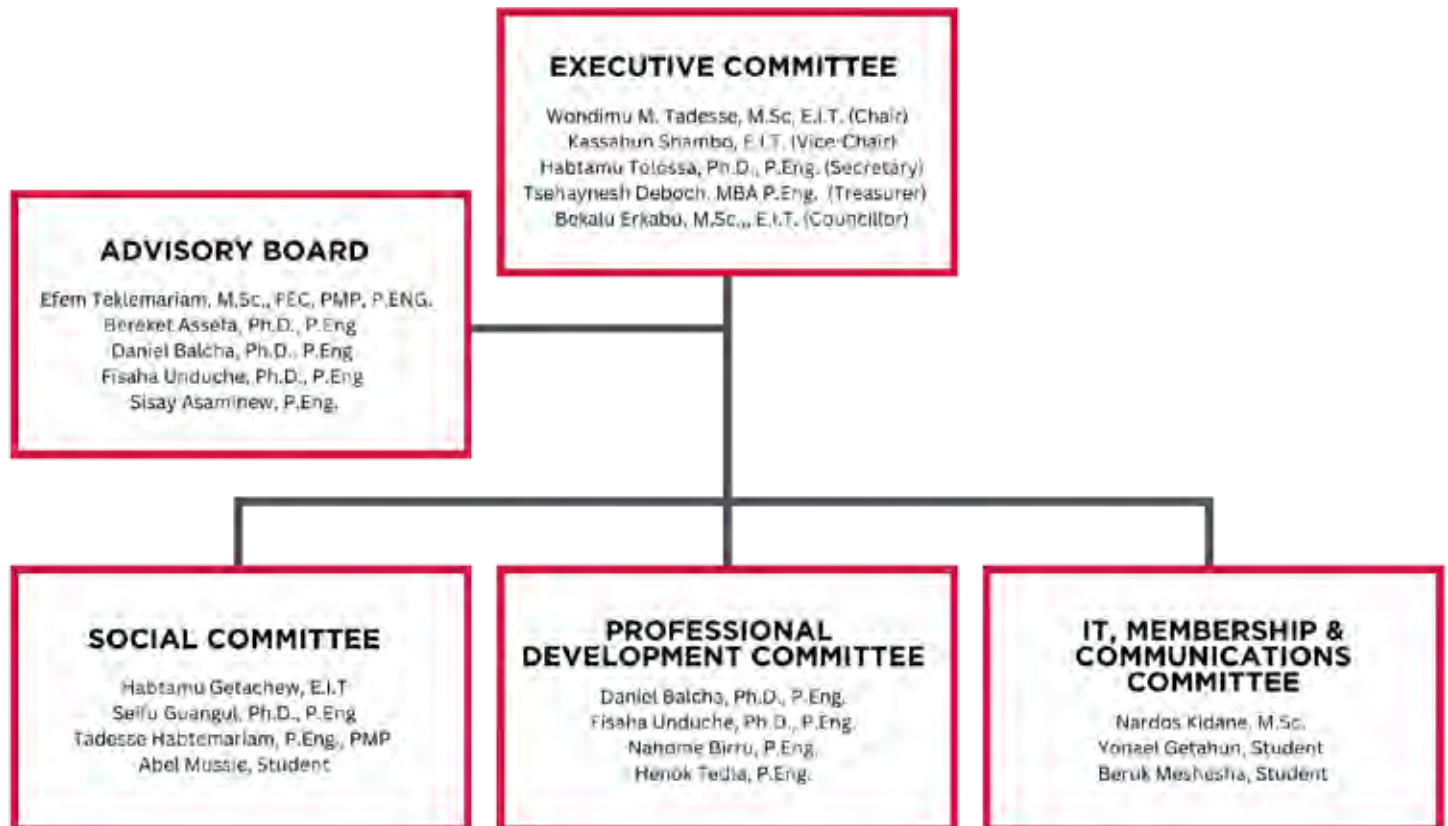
EXECUTIVE COMMITTEE

Wondimu M. Tadesse, M.Sc, E.I.T. (Chair)
Kassahun Shambo, E.I.T. (Vice-Chair)
Habtamu Tolossa, Ph.D., P.Eng. (Secretary)
Tsehaynesh Deboch, MBA P.Eng. (Treasurer)
Bekalu Erkabo, M.Sc., E.I.T. (Councillor)

ADVISORY BOARD

Efem Teklemariam, M.Sc., FEC, PMP, P.ENG.
Bereket Assefa, Ph.D., P.Eng
Daniel Balcha, Ph.D., P.Eng
Fisaha Unduche, Ph.D., P.Eng
Sisay Asaminew, P.Eng.

SOCIAL COMMITTEE

Habtamu Getachew, E.I.T
Seifu Guangul, Ph.D., P.Eng
Tadesse Habtemariam, P.Eng., PMP
Abel Mussie, Student

PROFESSIONAL DEVELOPMENT COMMITTEE

Daniel Balcha, Ph.D., P.Eng.
Fisaha Unduche, Ph.D., P.Eng.
Nahome Birru, P.Eng.
Henok Tedla, P.Eng.

IT, MEMBERSHIP & COMMUNICATIONS COMMITTEE

Nardos Kidane, M.Sc.
Yonael Getahun, Student
Beruk Meshesha, Student